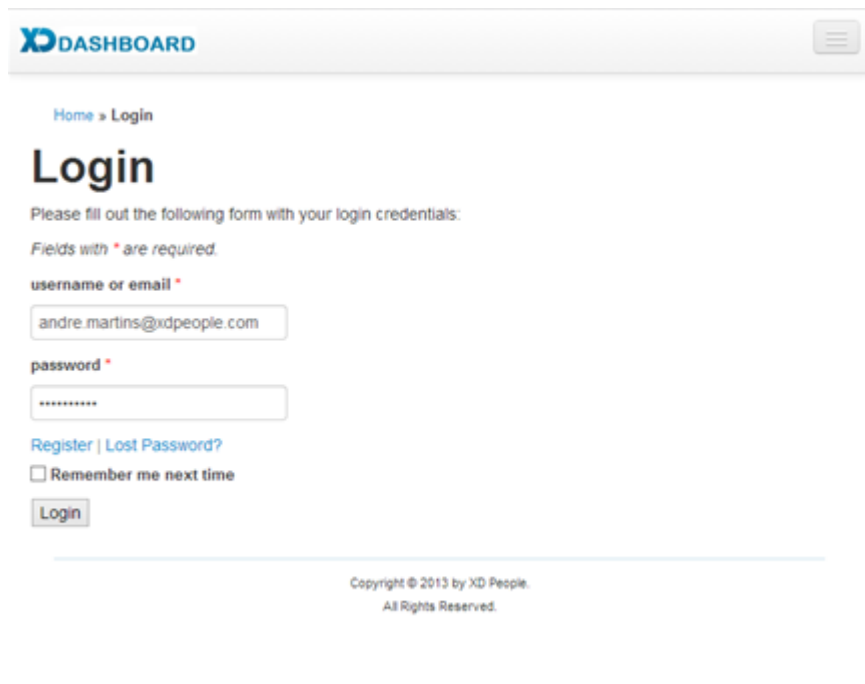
XD DASHBOARD

Home » Login

Login

Please fill out the following form with your login credentials:

Fields with * are required.

username or email *

andre.martins@xdpeople.com

password *

•••••••••••

Register | Lost Password?

Remember me next time

Login

Copyright © 2013 by XD People.
All Rights Reserved.